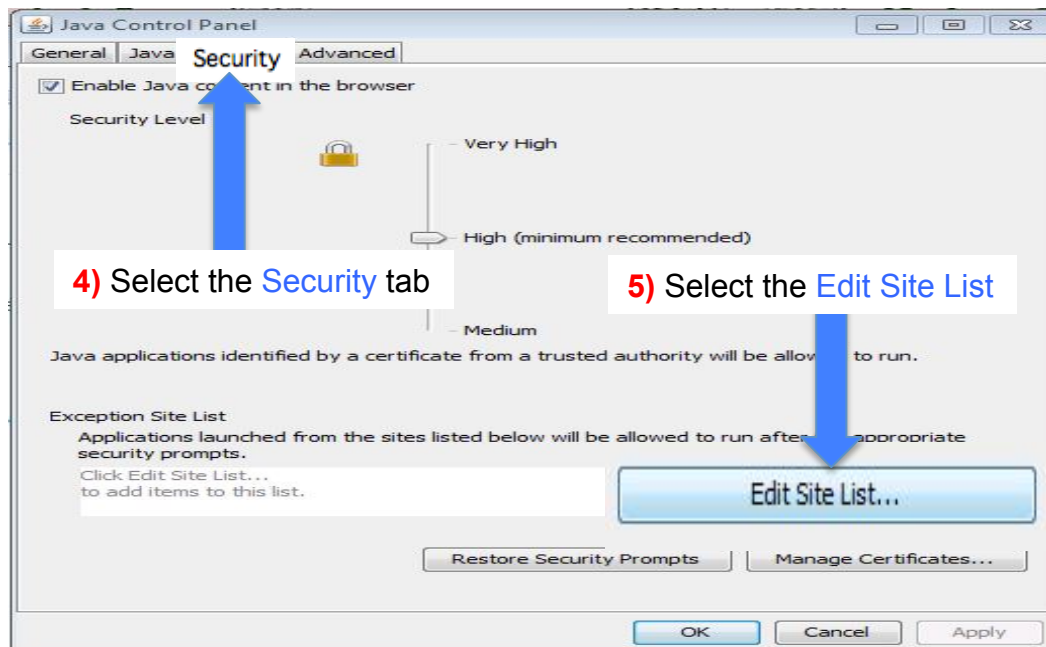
Java Control Panel

General | Java | Security | Advanced

Enable Java co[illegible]t in the browser

Security Level

Very High

High (minimum recommended)

4) Select the Security tab

5) Select the Edit Site List

Medium

Java applications identified by a certificate from a trusted authority will be allow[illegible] to run.

Exception Site List

Applications launched from the sites listed below will be allowed to run afte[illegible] appropriate security prompts.

Click Edit Site List...
to add items to this list.

Edit Site List...

Restore Security Prompts

Manage Certificates...

OK

Cancel

Apply